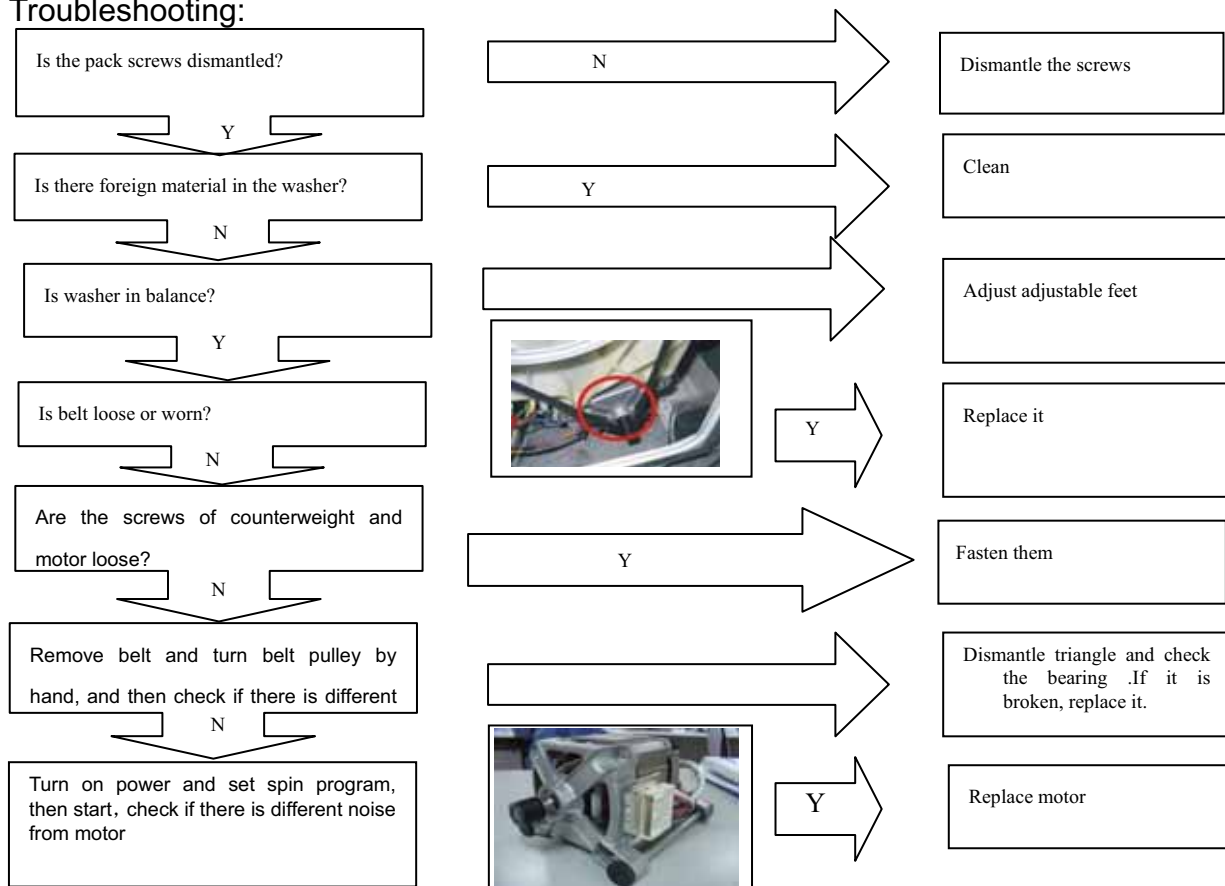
Troubleshooting:

Is the pack screws dismantled?

N

Dismantle the screws

Y

Is there foreign material in the washer?

Y

Clean

N

Is washer in balance?

Adjust adjustable feet

Y

Is belt loose or worn?

Y

Replace it

N

Are the screws of counterweight and motor loose?

Y

Fasten them

N

Remove belt and turn belt pulley by hand, and then check if there is different

Dismantle triangle and check the bearing .If it is broken, replace it.

N

Turn on power and set spin program, then start，check if there is different noise from motor

Y

Replace motor